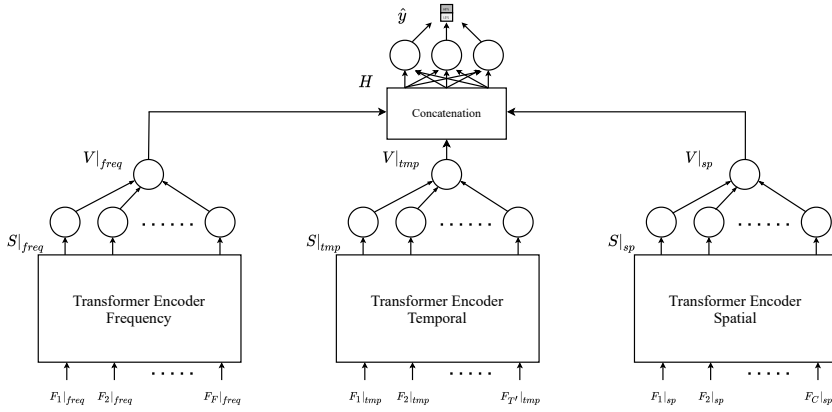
$\hat{y}$

$H$

Concatenation

$V|_{freq}$

$V|_{tmp}$

$V|_{sp}$

$S|_{freq}$

$S|_{tmp}$

$S|_{sp}$

Transformer Encoder Frequency

Transformer Encoder Temporal

Transformer Encoder Spatial

$F_1|_{freq}$ $F_2|_{freq}$ $F_F|_{freq}$

$F_1|_{tmp}$ $F_2|_{tmp}$ $F_{T'}|_{tmp}$

$F_1|_{sp}$ $F_2|_{sp}$ $F_C|_{sp}$